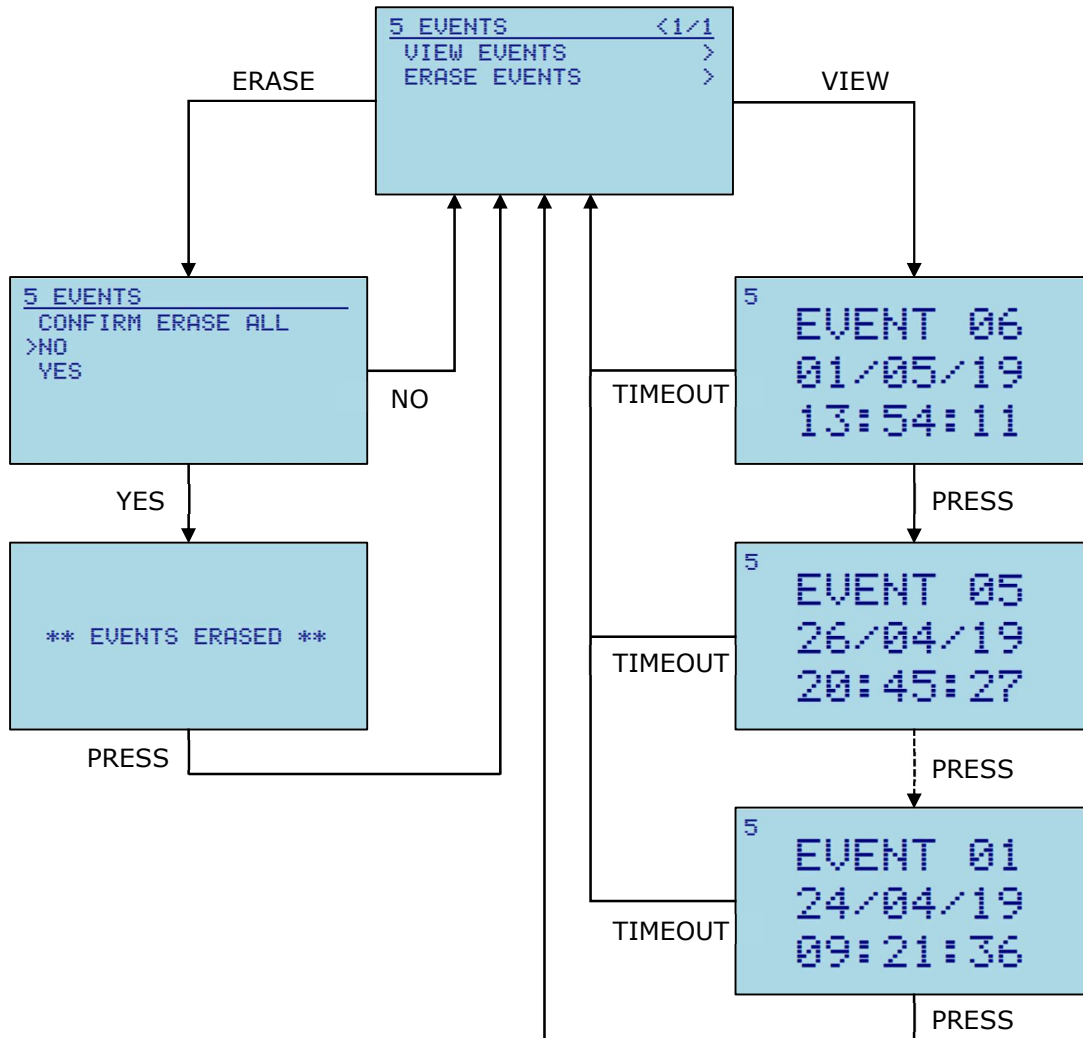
5 EVENTS <1/1
VIEW EVENTS >
ERASE EVENTS >

ERASE

VIEW

5 EVENTS
CONFIRM ERASE ALL
>NO
YES

NO

YES

** EVENTS ERASED **

PRESS

TIMEOUT

5
EVENT 06
01/05/19
13:54:11

PRESS

TIMEOUT

5
EVENT 05
26/04/19
20:45:27

PRESS

TIMEOUT

5
EVENT 01
24/04/19
09:21:36

PRESS